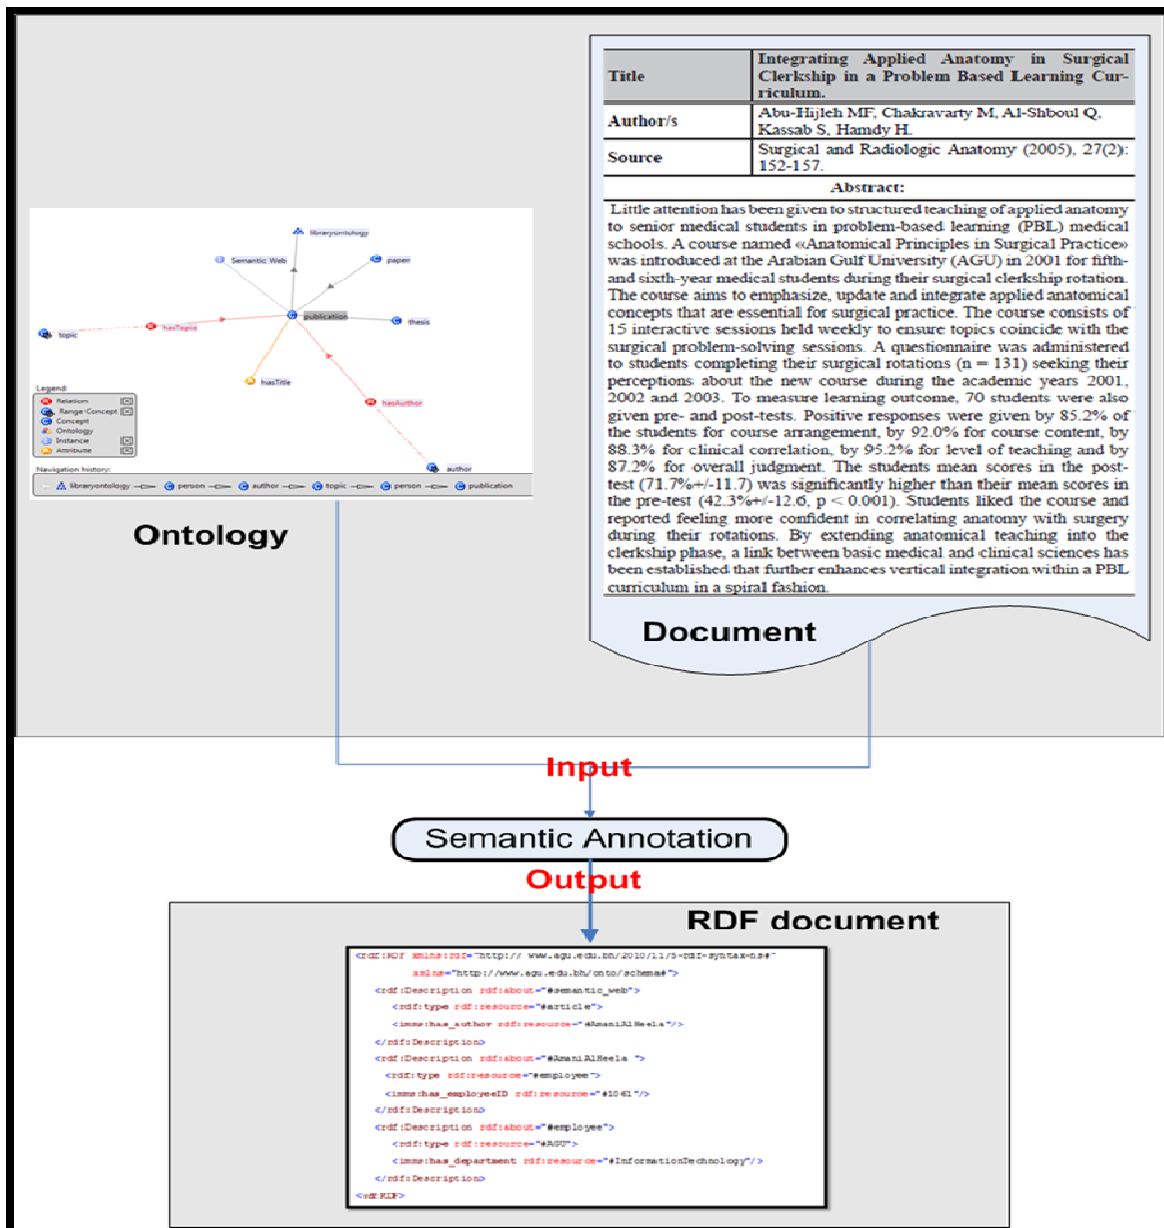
libraryontology

Semantic Web

paper

topic

hasTopic

publication

thesis

hasTitle

hasAuthor

author

Legend:

Relation

Range Concept

Concept

Ontology

Instance

Attribute

Navigation history:

libraryontology — person — author — topic — person — publication

Ontology

| Title | Integrating Applied Anatomy in Surgical Clerkship in a Problem Based Learning Curriculum. |
|---|---|
| Author/s | Abu-Hijleh MF, Chakravarty M, Al-Shboul Q, Kassab S, Hamdy H. |
| Source | Surgical and Radiologic Anatomy (2005), 27(2): 152-157. |

Abstract:

Little attention has been given to structured teaching of applied anatomy to senior medical students in problem-based learning (PBL) medical schools. A course named «Anatomical Principles in Surgical Practice» was introduced at the Arabian Gulf University (AGU) in 2001 for fifth- and sixth-year medical students during their surgical clerkship rotation. The course aims to emphasize, update and integrate applied anatomical concepts that are essential for surgical practice. The course consists of 15 interactive sessions held weekly to ensure topics coincide with the surgical problem-solving sessions. A questionnaire was administered to students completing their surgical rotations (n = 131) seeking their perceptions about the new course during the academic years 2001, 2002 and 2003. To measure learning outcome, 70 students were also given pre- and post-tests. Positive responses were given by 85.2% of the students for course arrangement, by 92.0% for course content, by 88.3% for clinical correlation, by 95.2% for level of teaching and by 87.2% for overall judgment. The students mean scores in the post-test (71.7%+/-11.7) was significantly higher than their mean scores in the pre-test (42.3%+/-12.6, p < 0.001). Students liked the course and reported feeling more confident in correlating anatomy with surgery during their rotations. By extending anatomical teaching into the clerkship phase, a link between basic medical and clinical sciences has been established that further enhances vertical integration within a PBL curriculum in a spiral fashion.

Document

Input

Semantic Annotation

Output

RDF document

<rdf:RDF xmlns:rdf="http:// www.agu.edu.bh/2010/11/5-rdf-syntax-ns#"
xmlns="http://www.agu.edu.bh/onto/schema#">
<rdf:Description rdf:about="#semantic_web">
<rdf:type rdf:resource="#article">
<imms:has_author rdf:resource="#AmaniAlHeela"/>
</rdf:Description>
<rdf:Description rdf:about="#AmaniAlHeela ">
<rdf:type rdf:resource="#employee">
<imms:has_employeeID rdf:resource="#1041"/>
</rdf:Description>
<rdf:Description rdf:about="#employee">
<rdf:type rdf:resource="#AGU">
<imms:has_department rdf:resource="#InformationTechnology"/>
</rdf:Description>
</rdf:RDF>